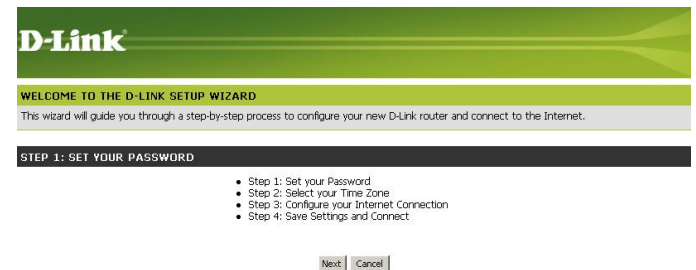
D-Link

WELCOME TO THE D-LINK SETUP WIZARD

This wizard will guide you through a step-by-step process to configure your new D-Link router and connect to the Internet.

STEP 1: SET YOUR PASSWORD

- Step 1: Set your Password
- Step 2: Select your Time Zone
- Step 3: Configure your Internet Connection
- Step 4: Save Settings and Connect

Next Cancel